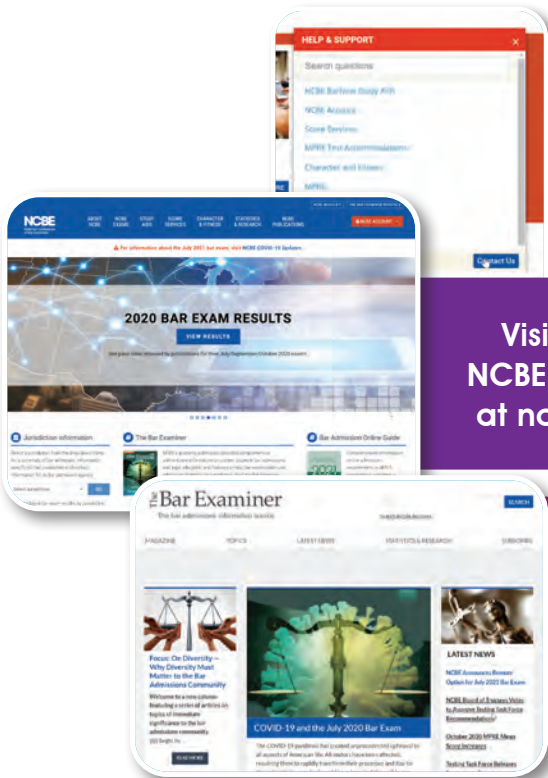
HELP & SUPPORT

Search questions

NCBE Barbrow Study Aids

NCBE Account

Score Services

MPRE Test Accommodations

Character and Fitness

MPRE

Contact Us

NCBE

ABOUT NCBE

NCBE EXAMS

STUDY AIDS

SCORE SERVICES

CHARACTER & FITNESS

STATISTICS & RESEARCH

NCBE PUBLICATIONS

NCBE ACCOUNT

For information about the July 2021 bar exam, visit NCBE COVID-19 Updates.

2020 BAR EXAM RESULTS

VIEW RESULTS

Jurisdiction Information

The Bar Examiner

Bar Admission Online Guide

Visi
NCBE
at nc

The Bar Examiner

The bar admission information source

SEARCH

MAGAZINE

TOPICS

LATEST NEWS

STATISTICS & RESEARCH

SUBSCRIBE

Focus: On Diversity—Why Diversity Must Matter to the Bar Admissions Community

Welcome to a new column featuring a series of articles on topics of immediate significance to the bar admissions community.

READ MORE

COVID-19 and the July 2020 Bar Exam

LATEST NEWS

NCBE Announces Remote Option for July 2020 Bar Exam

NCBE Board of Trustees Votes to Approve Testing Task Force Recommendations

October 2020 MPRE News Score Increases

Testing Task Force Releases